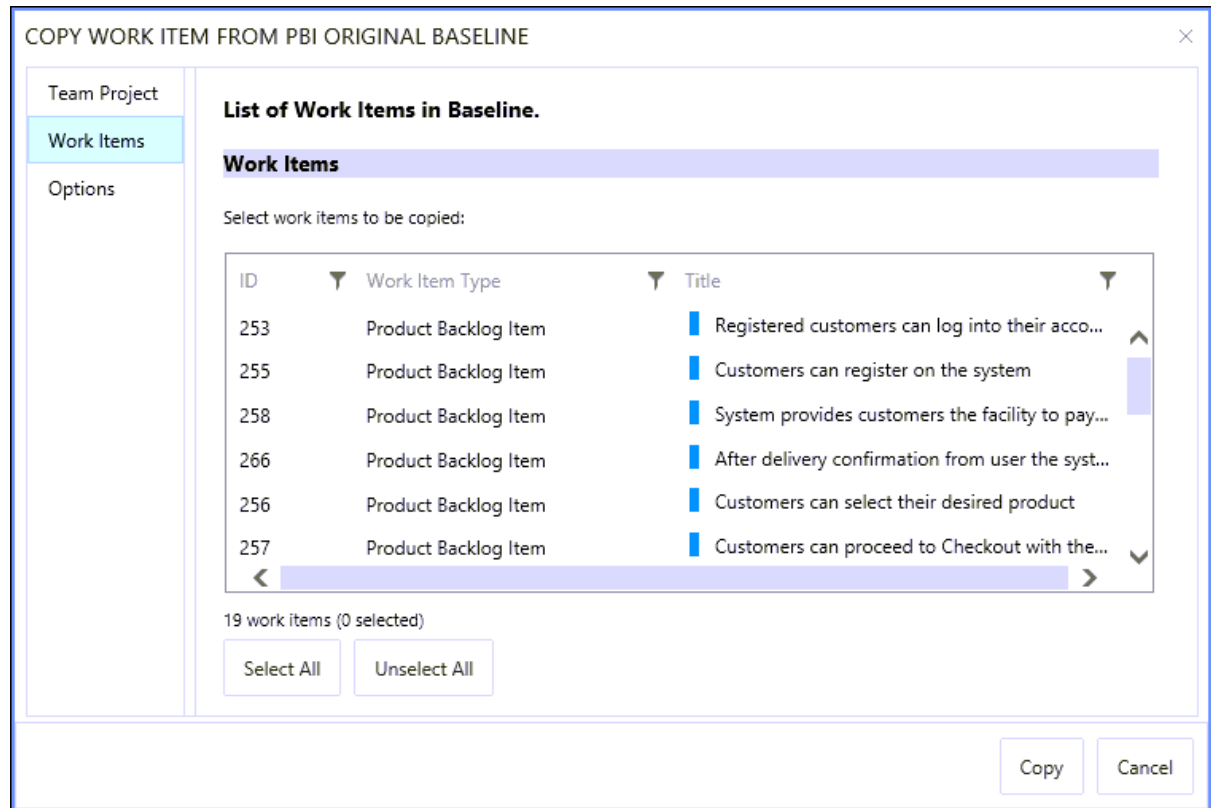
COPY WORK ITEM FROM PBI ORIGINAL BASELINE

×

Team Project

Work Items

Options

List of Work Items in Baseline.

Work Items

Select work items to be copied:

| ID | Work Item Type | Title |
|---|---|---|
| 253 | Product Backlog Item | Registered customers can log into their acco... |
| 255 | Product Backlog Item | Customers can register on the system |
| 258 | Product Backlog Item | System provides customers the facility to pay... |
| 266 | Product Backlog Item | After delivery confirmation from user the syst... |
| 256 | Product Backlog Item | Customers can select their desired product |
| 257 | Product Backlog Item | Customers can proceed to Checkout with the... |

19 work items (0 selected)

Select All

Unselect All

Copy

Cancel